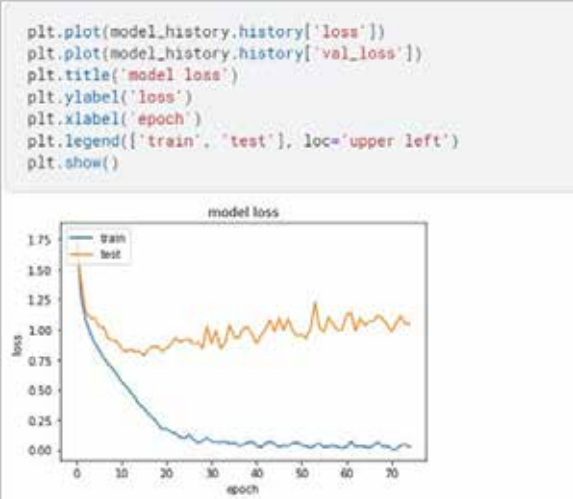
plt.plot(model_history.history['loss'])
plt.plot(model_history.history['val_loss'])
plt.title('model loss')
plt.ylabel('loss')
plt.xlabel('epoch')
plt.legend(['train', 'test'], loc='upper left')
plt.show()

model loss

train
test

1.75
1.50
1.25
1.00
0.75
0.50
0.25
0.00

loss

0
10
20
30
40
50
60
70

epoch